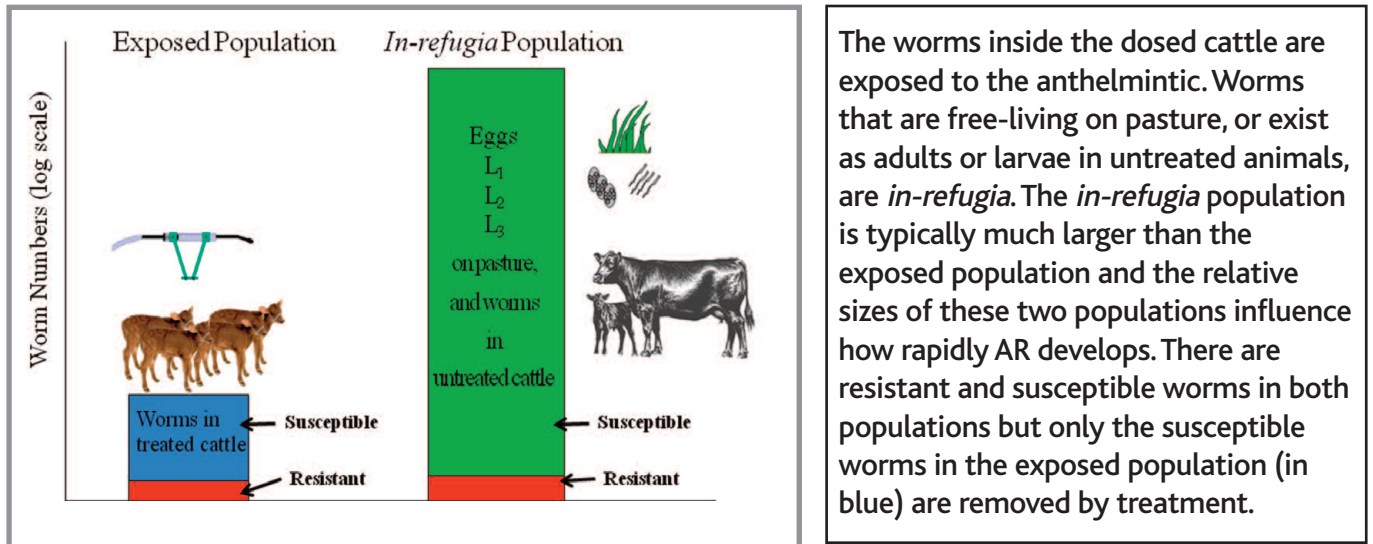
Exposed Population

*In-refugia* Population

Worm Numbers (log scale)

Worms in treated cattle

Susceptible

Resistant

Eggs
$L_1$
$L_2$
$L_3$
on pasture, and worms in untreated cattle

Susceptible

Resistant

The worms inside the dosed cattle are exposed to the anthelmintic. Worms that are free-living on pasture, or exist as adults or larvae in untreated animals, are *in-refugia*. The *in-refugia* population is typically much larger than the exposed population and the relative sizes of these two populations influence how rapidly AR develops. There are resistant and susceptible worms in both populations but only the susceptible worms in the exposed population (in blue) are removed by treatment.